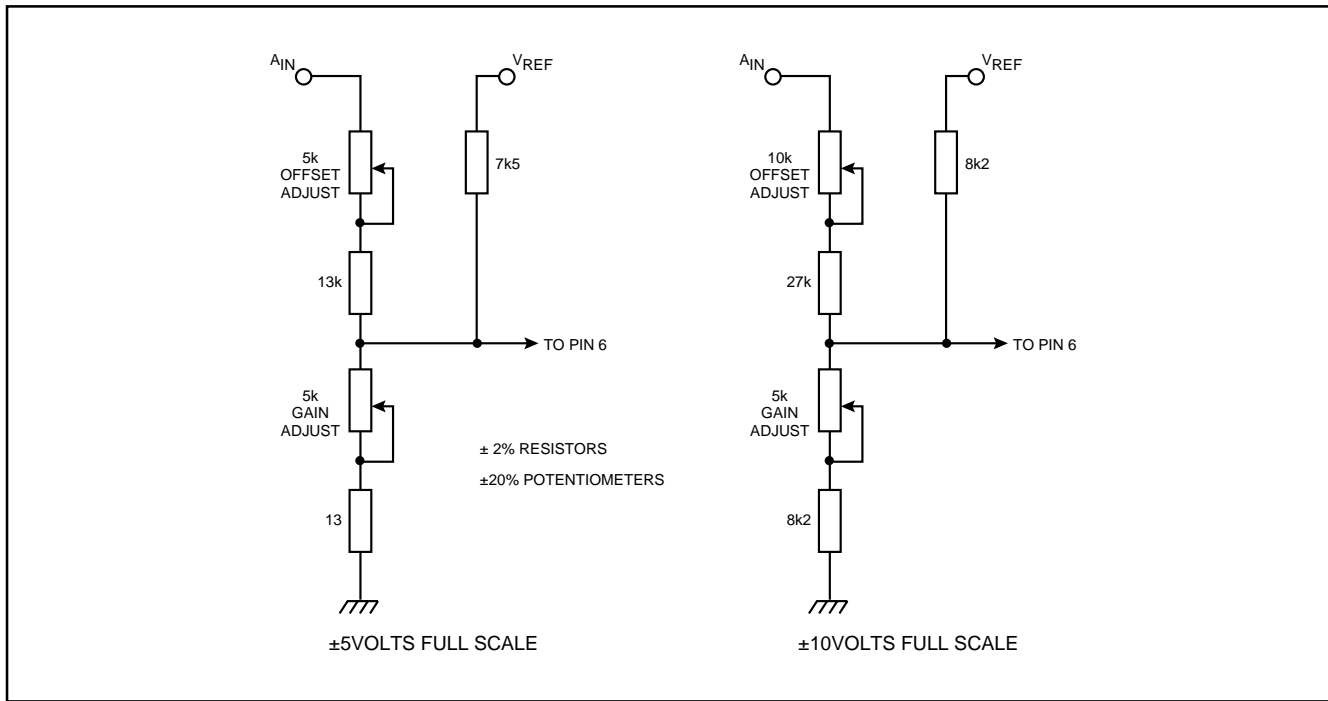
$A_{IN}$

$V_{REF}$

5k OFFSET ADJUST

7k5

13k

TO PIN 6

5k GAIN ADJUST

± 2% RESISTORS

±20% POTENTIOMETERS

13

±5VOLTS FULL SCALE

$A_{IN}$

$V_{REF}$

10k OFFSET ADJUST

8k2

27k

TO PIN 6

5k GAIN ADJUST

8k2

±10VOLTS FULL SCALE